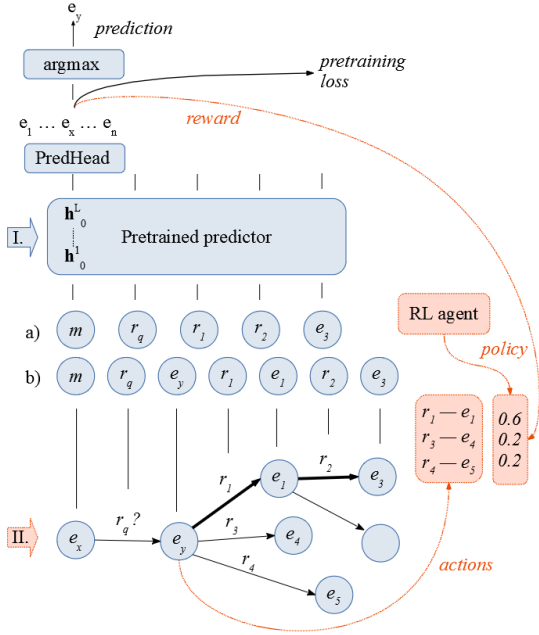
$e_y$
prediction

argmax

pretraining loss

$e_1 \dots e_x \dots e_n$

reward

PredHead

I.

$\mathbf{h}^L_0$
$\mathbf{h}^1_0$

Pretrained predictor

a) $m$ $r_q$ $r_1$ $r_2$ $e_3$

RL agent

policy

b) $m$ $r_q$ $e_y$ $r_1$ $e_1$ $r_2$ $e_3$

| $r_1 — e_1$ |
|---|
| $r_3 — e_4$ |
| $r_4 — e_5$ |

| 0.6 |
|---|
| 0.2 |
| 0.2 |

II.

$e_x$ $r_q$? $e_y$ $r_1$ $e_1$ $r_2$ $e_3$ $r_3$ $e_4$ $r_4$ $e_5$

actions